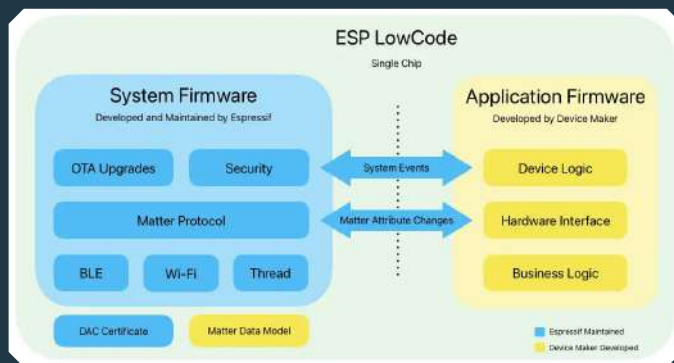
ESP LowCode

Single Chip

System Firmware

Developed and Maintained by Espressif

OTA Upgrades

Security

Matter Protocol

BLE

Wi-Fi

Thread

DAC Certificate

Matter Data Model

System Events

Matter Attribute Changes

Application Firmware

Developed by Device Maker

Device Logic

Hardware Interface

Business Logic

Espressif Maintained

Device Maker Developed